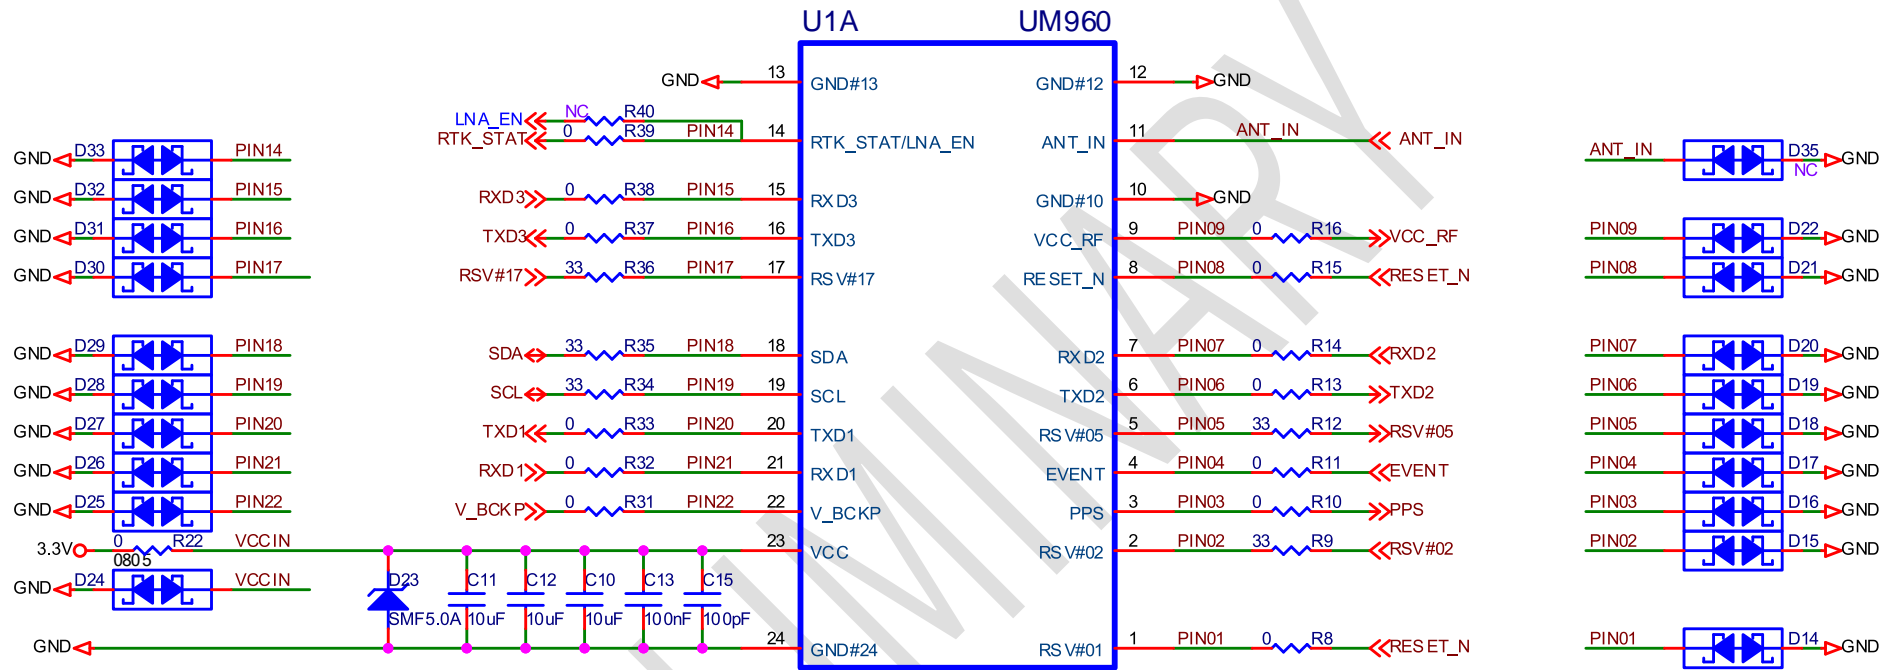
U1A UM960

GND 13 GND#13
LNA_EN NC R40
RTK_STAT 0 R39 PIN14 14 RTK_STAT/LNA_EN
RXD3 0 R38 PIN15 15 RXD3
TXD3 0 R37 PIN16 16 TXD3
RSV#17 33 R36 PIN17 17 RSV#17
SDA 33 R35 PIN18 18 SDA
SCL 33 R34 PIN19 19 SCL
TXD1 0 R33 PIN20 20 TXD1
RXD1 0 R32 PIN21 21 RXD1
V_BCKP 0 R31 PIN22 22 V_BCKP
3.3V 0 R22 0805 VCCIN 23 VCC
GND 24 GND#24

GND#12 12 GND
ANT_IN 11 ANT_IN ANT_IN
GND#10 10 GND
VCC_RF 9 PIN09 0 R16 VCC_RF
RESET_N 8 PIN08 0 R15 RESET_N
RXD2 7 PIN07 0 R14 RXD2
TXD2 6 PIN06 0 R13 TXD2
RSV#05 5 PIN05 33 R12 RSV#05
EVENT 4 PIN04 0 R11 EVENT
PPS 3 PIN03 0 R10 PPS
RSV#02 2 PIN02 33 R9 RSV#02
RSV#01 1 PIN01 0 R8 RESET_N

GND D33 PIN14
GND D32 PIN15
GND D31 PIN16
GND D30 PIN17
GND D29 PIN18
GND D28 PIN19
GND D27 PIN20
GND D26 PIN21
GND D25 PIN22
GND D24 VCCIN

D23 SMF5.0A
C11 10uF
C12 10uF
C10 10uF
C13 100nF
C15 100pF

ANT_IN D35 NC GND
PIN09 D22 GND
PIN08 D21 GND
PIN07 D20 GND
PIN06 D19 GND
PIN05 D18 GND
PIN04 D17 GND
PIN03 D16 GND
PIN02 D15 GND
PIN01 D14 GND

PRELIMINARY